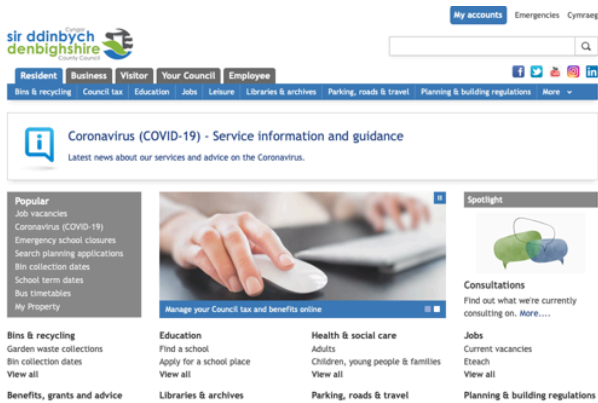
sir ddinbych Cyngor
denbighshire County Council

My accounts Emergencies Cymraeg

Resident Business Visitor Your Council Employee

Bins & recycling Council tax Education Jobs Leisure Libraries & archives Parking, roads & travel Planning & building regulations More

Coronavirus (COVID-19) - Service information and guidance
Latest news about our services and advice on the Coronavirus.

Popular
Job vacancies
Coronavirus (COVID-19)
Emergency school closures
Search planning applications
Bin collection dates
School term dates
Bus timetables
My Property

Manage your Council tax and benefits online

Spotlight

Consultations
Find out what we're currently consulting on. More....

Bins & recycling
Garden waste collections
Bin collection dates
View all

Education
Find a school
Apply for a school place
View all

Health & social care
Adults
Children, young people & families
View all

Jobs
Current vacancies
Eteach
View all

Benefits, grants and advice

Libraries & archives

Parking, roads & travel

Planning & building regulations